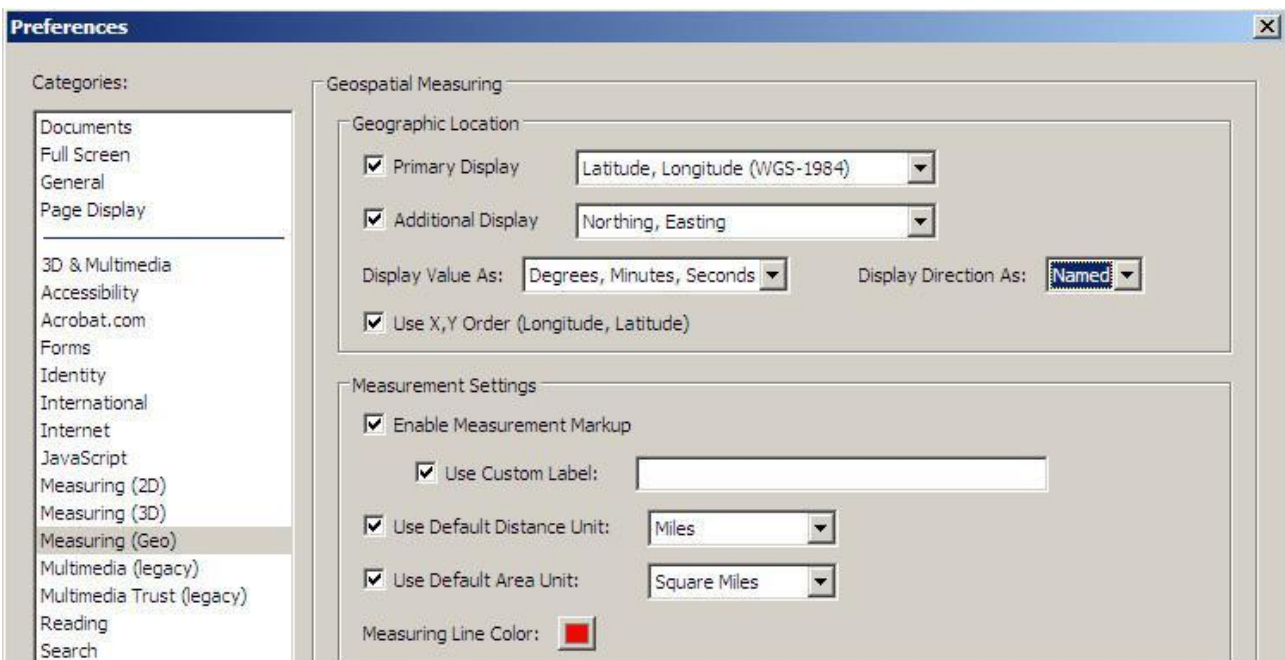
Preferences

Categories:

Documents
Full Screen
General
Page Display

3D & Multimedia
Accessibility
Acrobat.com
Forms
Identity
International
Internet
JavaScript
Measuring (2D)
Measuring (3D)
Measuring (Geo)
Multimedia (legacy)
Multimedia Trust (legacy)
Reading
Search

Geospatial Measuring

Geographic Location

Primary Display Latitude, Longitude (WGS-1984)

Additional Display Northing, Easting

Display Value As: Degrees, Minutes, Seconds Display Direction As: Named

Use X,Y Order (Longitude, Latitude)

Measurement Settings

Enable Measurement Markup

Use Custom Label:

Use Default Distance Unit: Miles

Use Default Area Unit: Square Miles

Measuring Line Color: